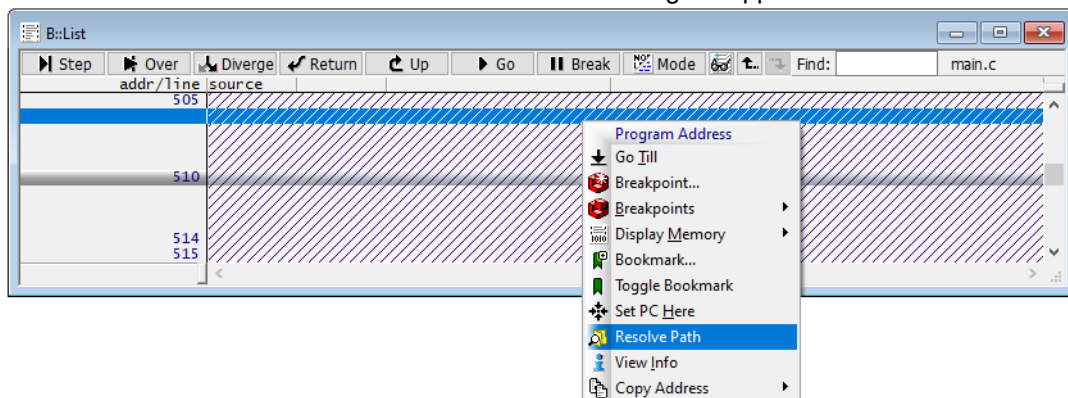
B::List

Step | Over | Diverge | Return | Up | Go | Break | Mode | Find: | main.c

addr/line source
505
510
514
515

Program Address
Go Till
Breakpoint...
Breakpoints
Display Memory
Bookmark...
Toggle Bookmark
Set PC Here
Resolve Path
View Info
Copy Address